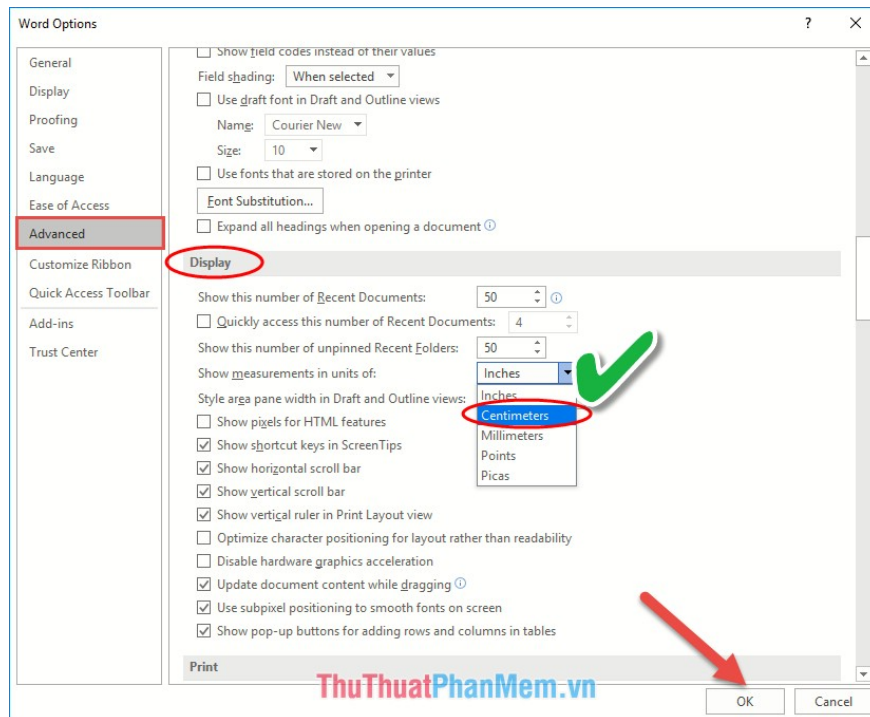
Word Options

?

General
Display
Proofing
Save
Language
Ease of Access
Advanced
Customize Ribbon
Quick Access Toolbar
Add-ins
Trust Center

Show field codes instead of their values
Field shading: When selected
Use draft font in Draft and Outline views
Name: Courier New
Size: 10
Use fonts that are stored on the printer
Font Substitution...
Expand all headings when opening a document

Display

Show this number of Recent Documents: 50
Quickly access this number of Recent Documents: 4
Show this number of unpinned Recent Folders: 50
Show measurements in units of: Inches
Style area pane width in Draft and Outline views:
Inches
Centimeters
Millimeters
Points
Picas
Show pixels for HTML features
Show shortcut keys in ScreenTips
Show horizontal scroll bar
Show vertical scroll bar
Show vertical ruler in Print Layout view
Optimize character positioning for layout rather than readability
Disable hardware graphics acceleration
Update document content while dragging
Use subpixel positioning to smooth fonts on screen
Show pop-up buttons for adding rows and columns in tables

Print

ThuThuatPhanMem.vn

OK
Cancel